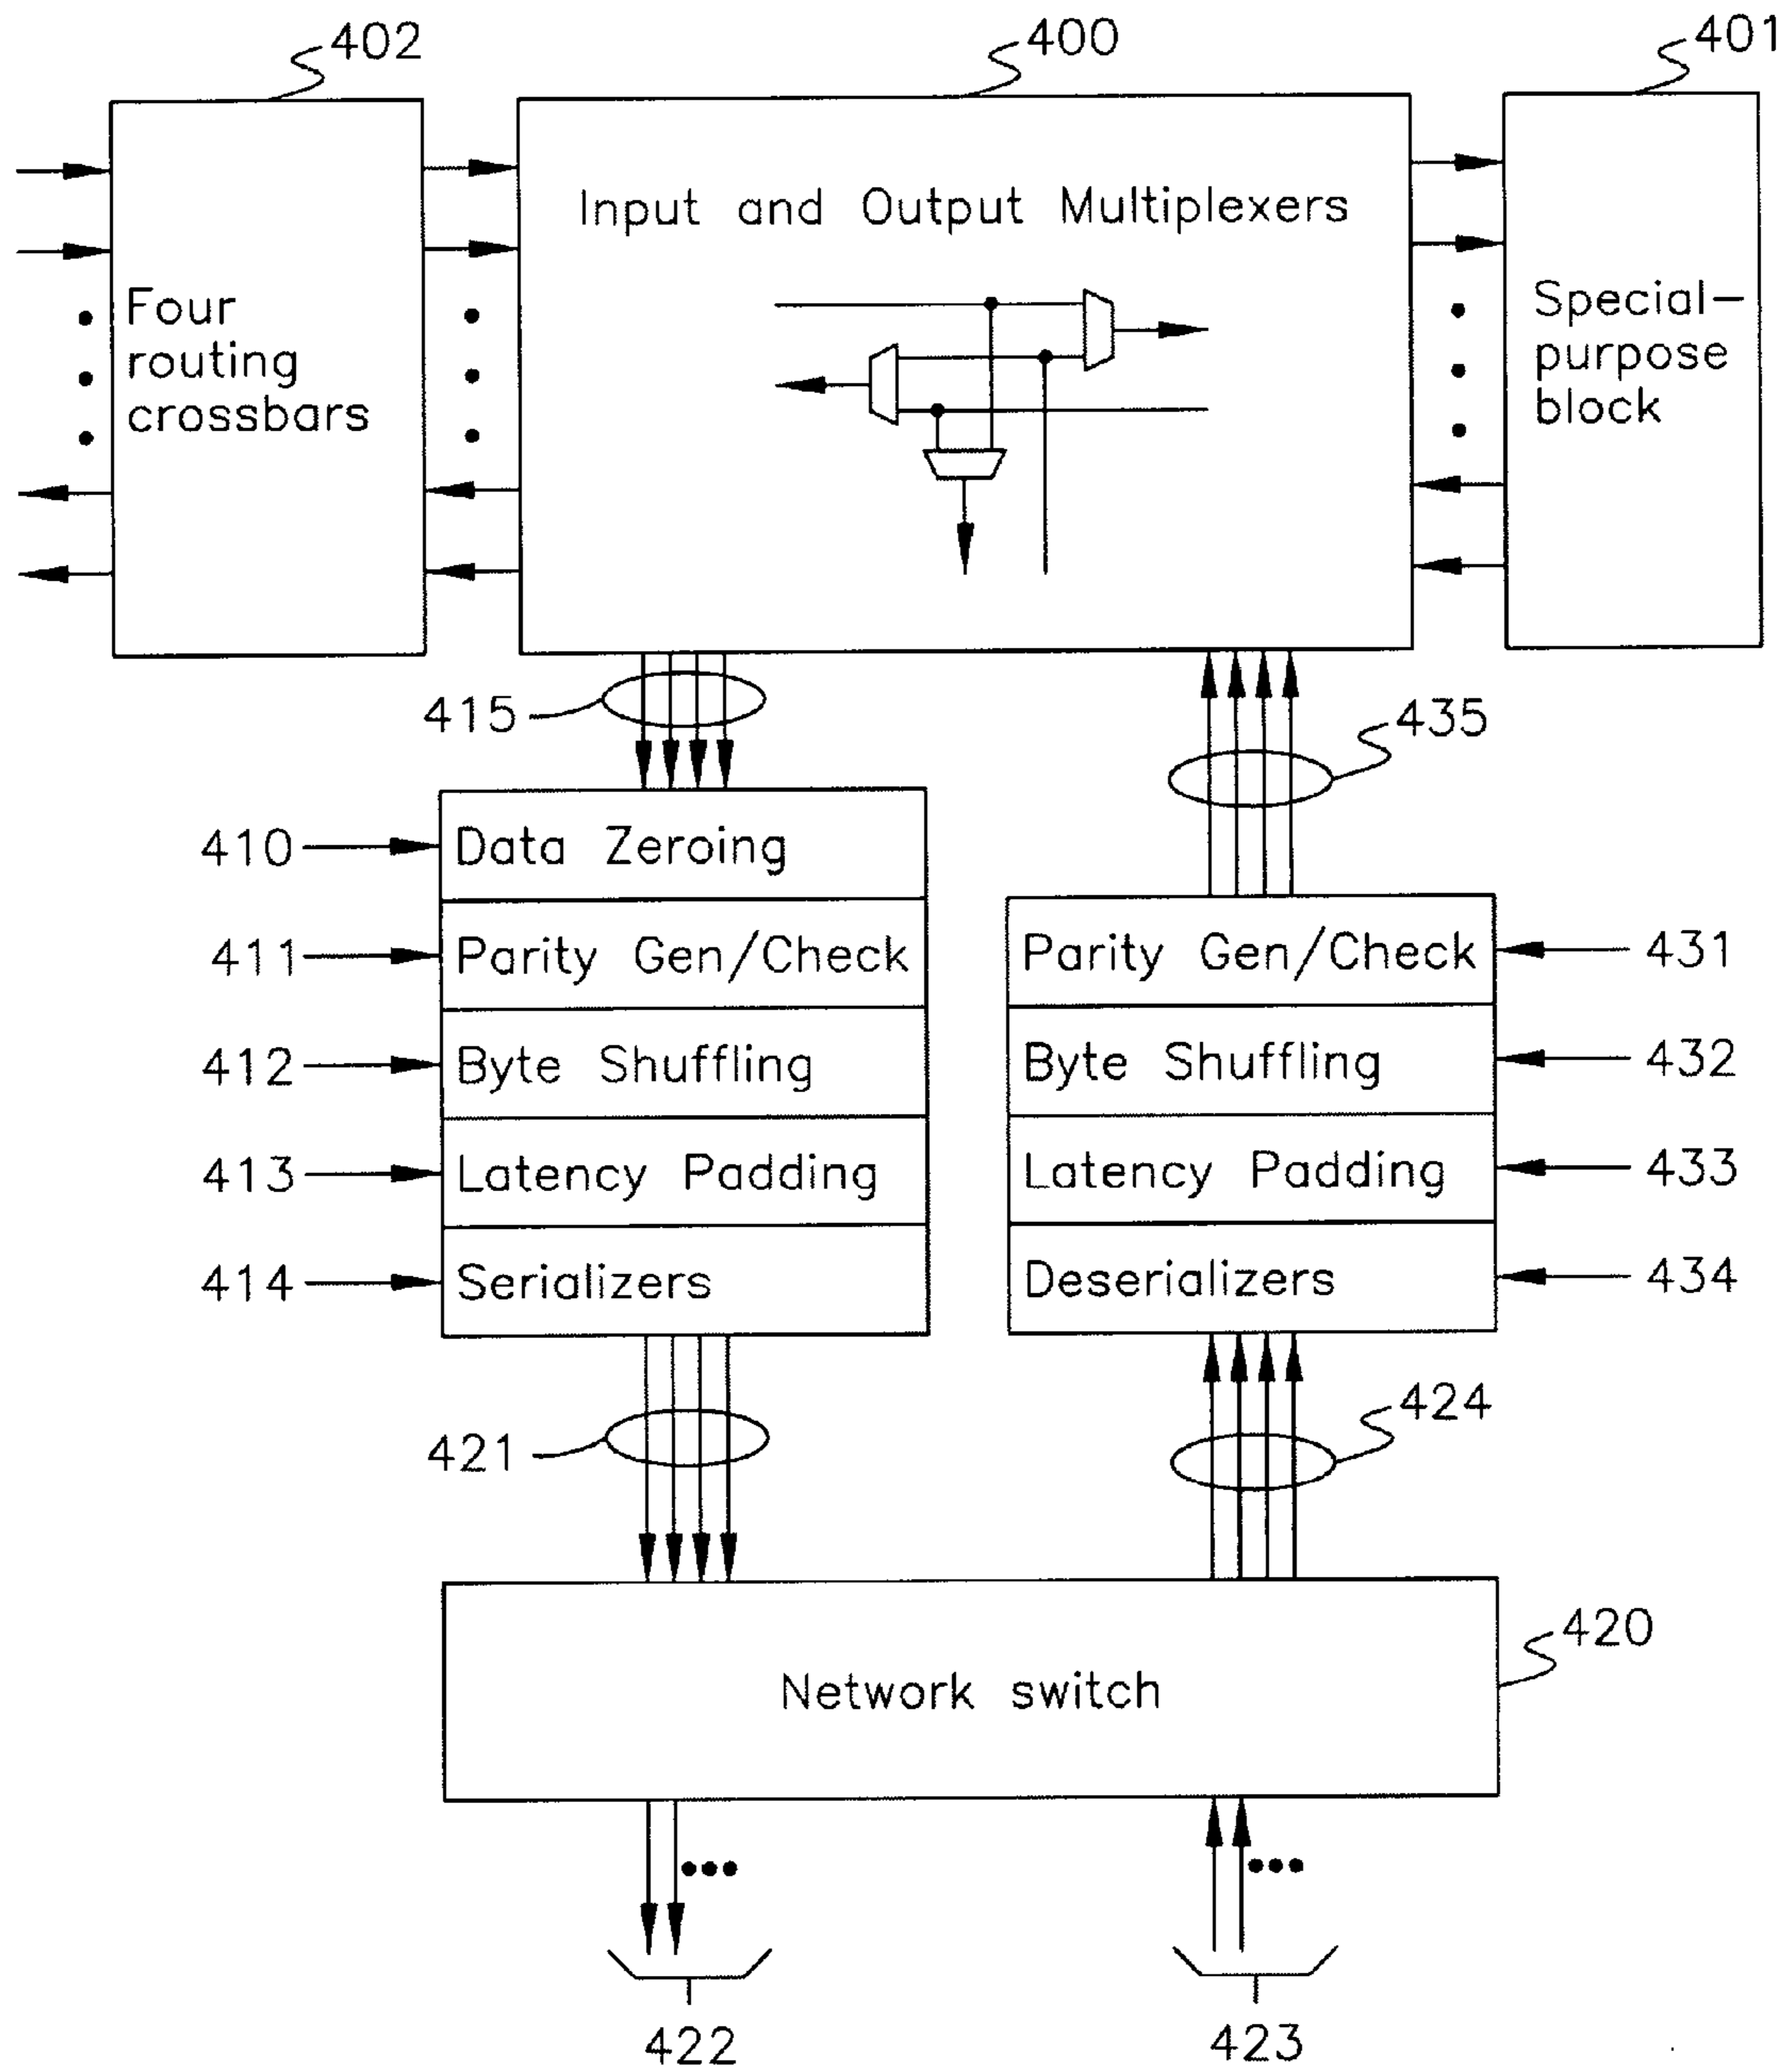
402

400

401

Four routing crossbars

Input and Output Multiplexers

Special-purpose block

415

435

410 Data Zeroing

411 Parity Gen/Check

412 Byte Shuffling

413 Latency Padding

414 Serializers

Parity Gen/Check 431

Byte Shuffling 432

Latency Padding 433

Deserializers 434

421

424

Network switch

420

422

423